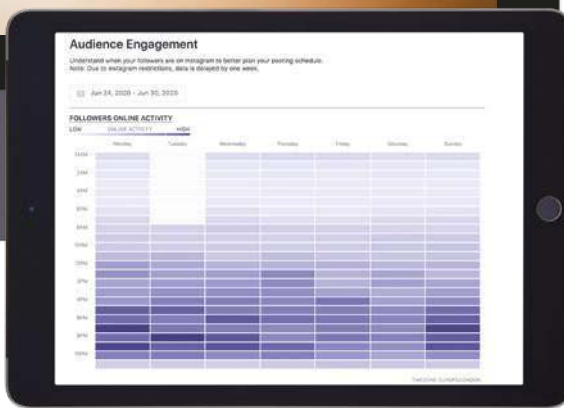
Audience Engagement

Understand when your followers are on Instagram to better plan your posting schedule.
Note: Due to Instagram restrictions, data is delayed by one week.

Jun 24, 2020 - Jun 30, 2020

FOLLOWERS ONLINE ACTIVITY

LOW ONLINE ACTIVITY HIGH

Monday Tuesday Wednesday Thursday Friday Saturday Sunday

12AM
2AM
4AM
6AM
8AM
10AM
12PM
2PM
4PM
6PM
8PM
10PM

TIMEZONE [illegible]